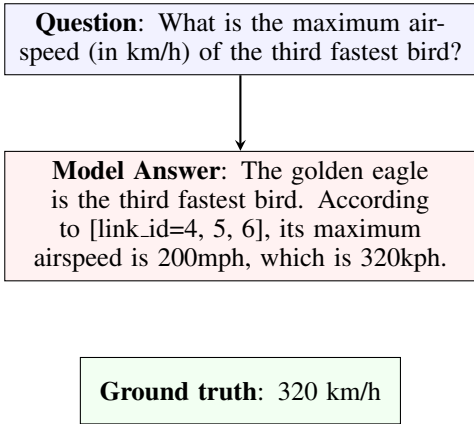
**Question**: What is the maximum airspeed (in km/h) of the third fastest bird?

**Model Answer**: The golden eagle is the third fastest bird. According to [link_id=4, 5, 6], its maximum airspeed is 200mph, which is 320kph.

**Ground truth**: 320 km/h